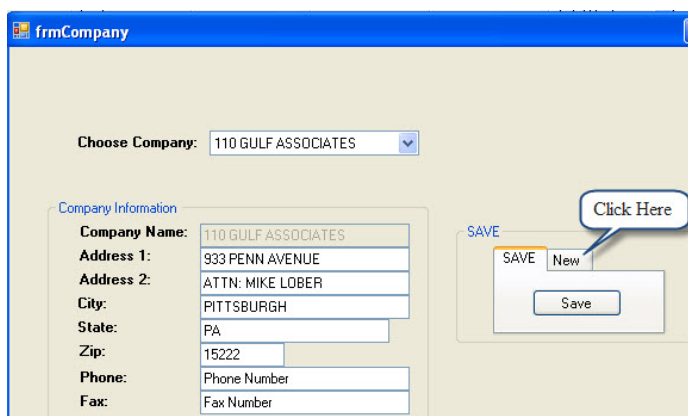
frmCompany

Choose Company: 110 GULF ASSOCIATES

Company Information
Company Name: 110 GULF ASSOCIATES
Address 1: 933 PENN AVENUE
Address 2: ATTN: MIKE LOBER
City: PITTSBURGH
State: PA
Zip: 15222
Phone: Phone Number
Fax: Fax Number

SAVE
Click Here
SAVE New
Save